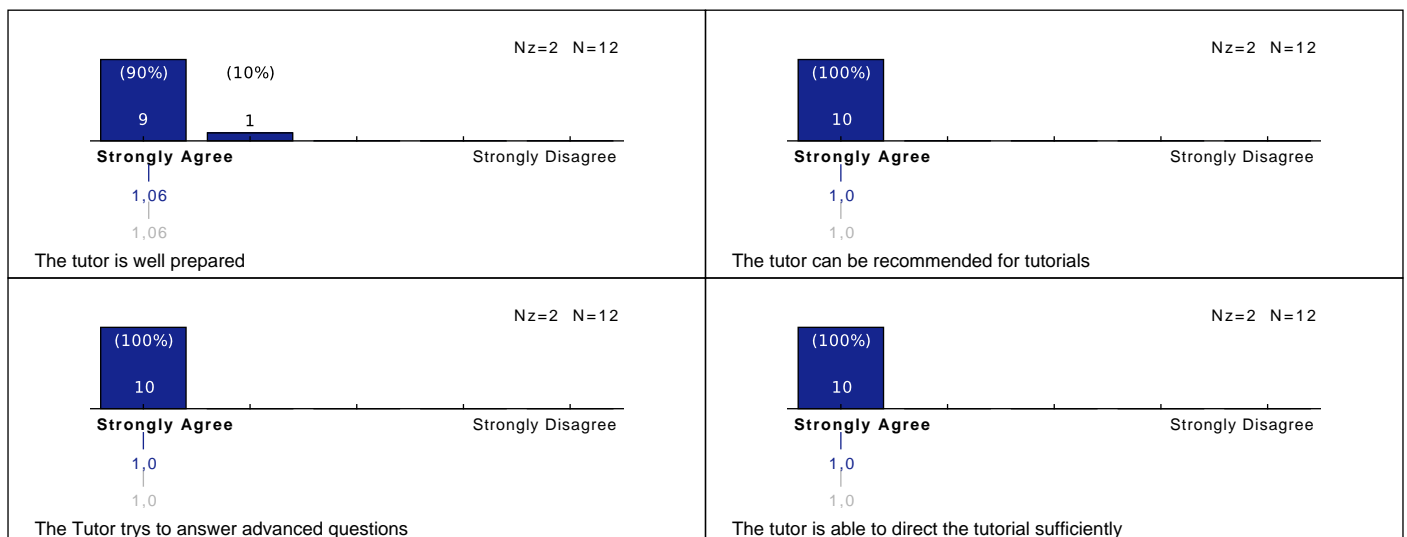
Nz=2 N=12

(90%)
9

(10%)
1

Strongly Agree
Strongly Disagree

1,06
1,06

The tutor is well prepared

Nz=2 N=12

(100%)
10

Strongly Agree
Strongly Disagree

1,0
1,0

The tutor can be recommended for tutorials

Nz=2 N=12

(100%)
10

Strongly Agree
Strongly Disagree

1,0
1,0

The Tutor trys to answer advanced questions

Nz=2 N=12

(100%)
10

Strongly Agree
Strongly Disagree

1,0
1,0

The tutor is able to direct the tutorial sufficiently